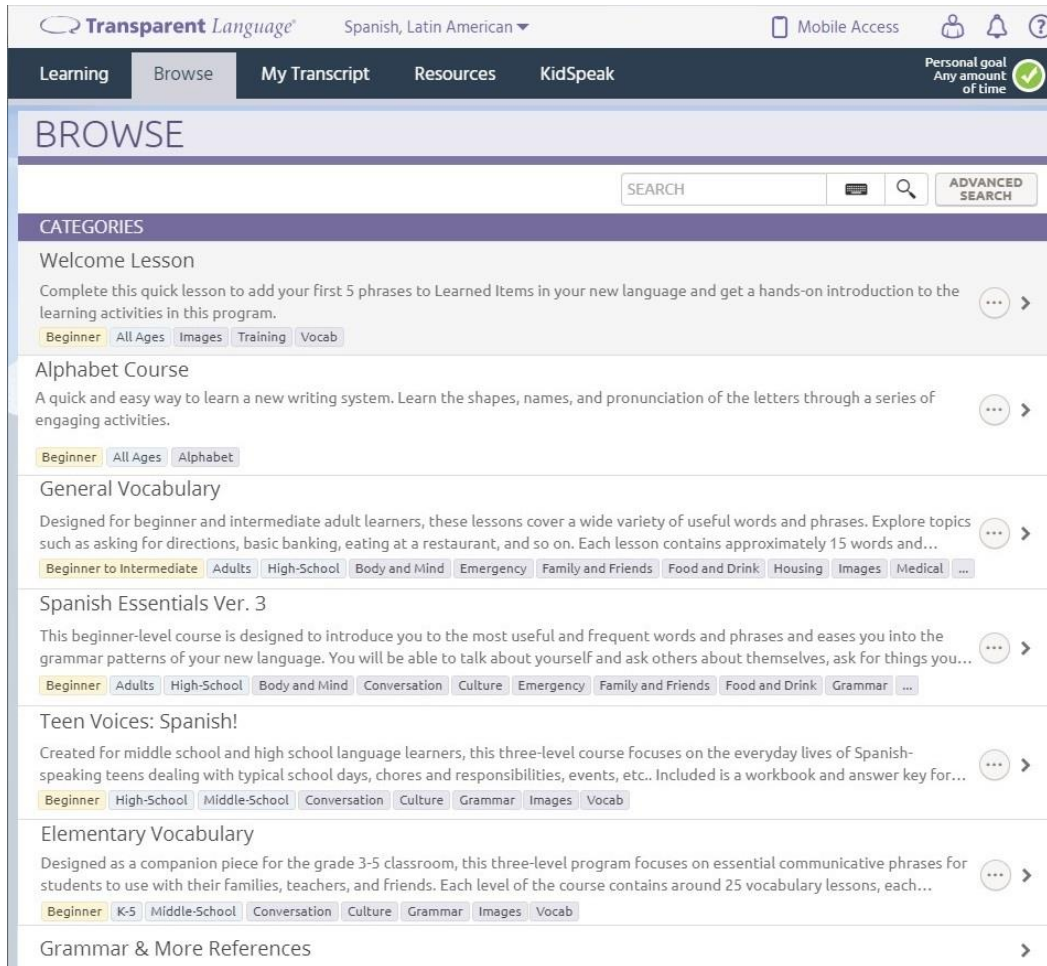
Transparent Language® Spanish, Latin American

Mobile Access

Learning Browse My Transcript Resources KidSpeak

Personal goal Any amount of time

BROWSE

SEARCH

ADVANCED SEARCH

CATEGORIES

Welcome Lesson

Complete this quick lesson to add your first 5 phrases to Learned Items in your new language and get a hands-on introduction to the learning activities in this program.

Beginner All Ages Images Training Vocab

Alphabet Course

A quick and easy way to learn a new writing system. Learn the shapes, names, and pronunciation of the letters through a series of engaging activities.

Beginner All Ages Alphabet

General Vocabulary

Designed for beginner and intermediate adult learners, these lessons cover a wide variety of useful words and phrases. Explore topics such as asking for directions, basic banking, eating at a restaurant, and so on. Each lesson contains approximately 15 words and...

Beginner to Intermediate Adults High-School Body and Mind Emergency Family and Friends Food and Drink Housing Images Medical ...

Spanish Essentials Ver. 3

This beginner-level course is designed to introduce you to the most useful and frequent words and phrases and eases you into the grammar patterns of your new language. You will be able to talk about yourself and ask others about themselves, ask for things you...

Beginner Adults High-School Body and Mind Conversation Culture Emergency Family and Friends Food and Drink Grammar ...

Teen Voices: Spanish!

Created for middle school and high school language learners, this three-level course focuses on the everyday lives of Spanish-speaking teens dealing with typical school days, chores and responsibilities, events, etc.. Included is a workbook and answer key for...

Beginner High-School Middle-School Conversation Culture Grammar Images Vocab

Elementary Vocabulary

Designed as a companion piece for the grade 3-5 classroom, this three-level program focuses on essential communicative phrases for students to use with their families, teachers, and friends. Each level of the course contains around 25 vocabulary lessons, each...

Beginner K-5 Middle-School Conversation Culture Grammar Images Vocab

Grammar & More References